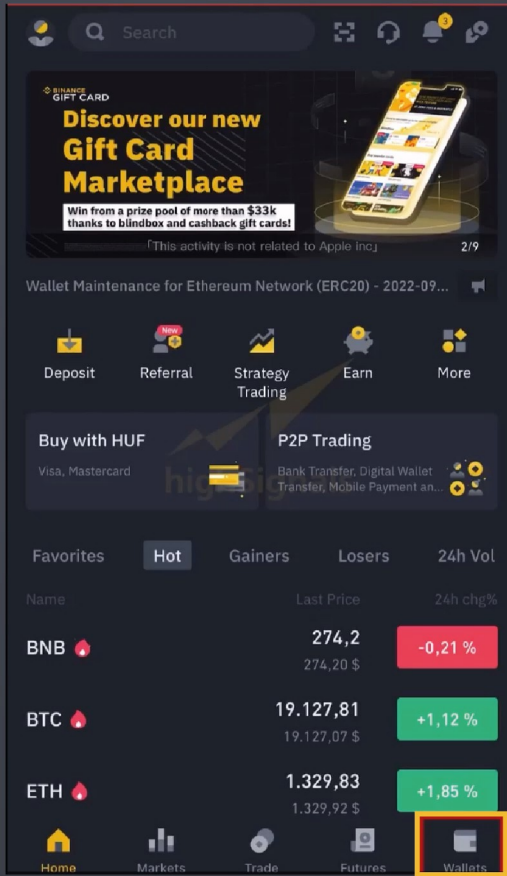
Search

3

BINANCE GIFT CARD

Discover our new Gift Card Marketplace

Win from a prize pool of more than $33k thanks to blindbox and cashback gift cards!

「This activity is not related to Apple inc」

2/9

Wallet Maintenance for Ethereum Network (ERC20) - 2022-09...

Deposit

New

Referral

Strategy Trading

Earn

More

Buy with HUF

Visa, Mastercard

P2P Trading

Bank Transfer, Digital Wallet Transfer, Mobile Payment an...

Favorites

Hot

Gainers

Losers

24h Vol

Name

Last Price

24h chg%

BNB

274,2

274,20 $

-0,21 %

BTC

19.127,81

19.127,07 $

+1,12 %

ETH

1.329,83

1.329,92 $

+1,85 %

Home

Markets

Trade

Futures

Wallets